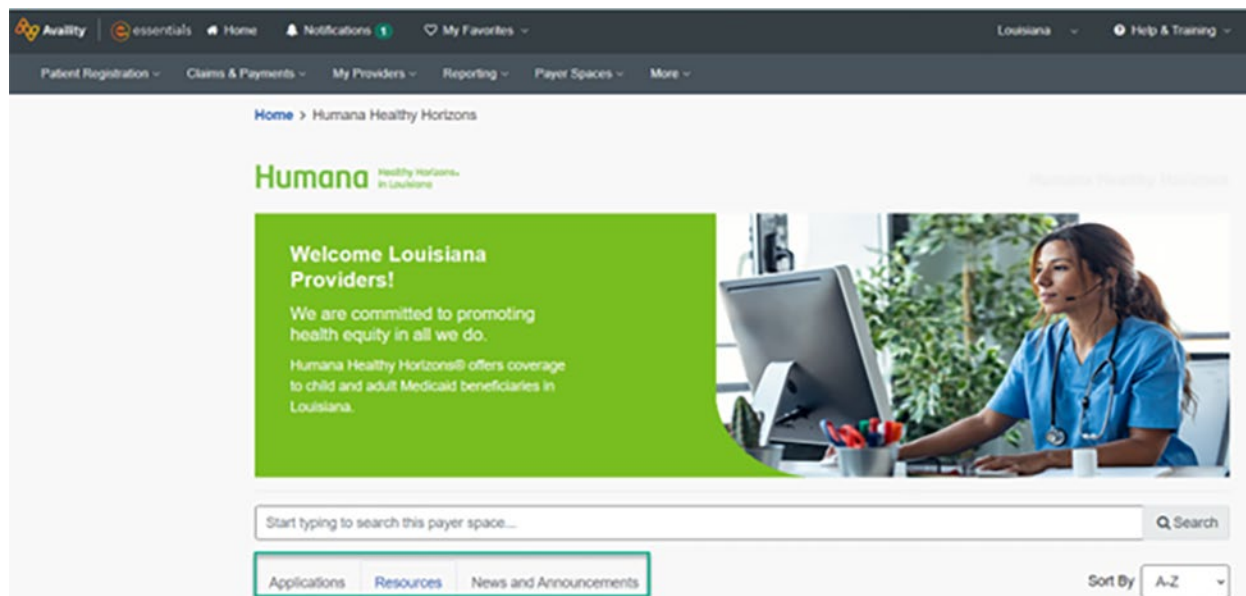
Availity | essentials Home Notifications 1 My Favorites Louisiana Help & Training

Patient Registration Claims & Payments My Providers Reporting Payer Spaces More

Home > Humana Healthy Horizons

Humana Healthy Horizons. in Louisiana

Humana Healthy Horizons

Welcome Louisiana Providers!

We are committed to promoting health equity in all we do.

Humana Healthy Horizons® offers coverage to child and adult Medicaid beneficiaries in Louisiana.

Start typing to search this payer space...

Search

Applications Resources News and Announcements

Sort By A-Z